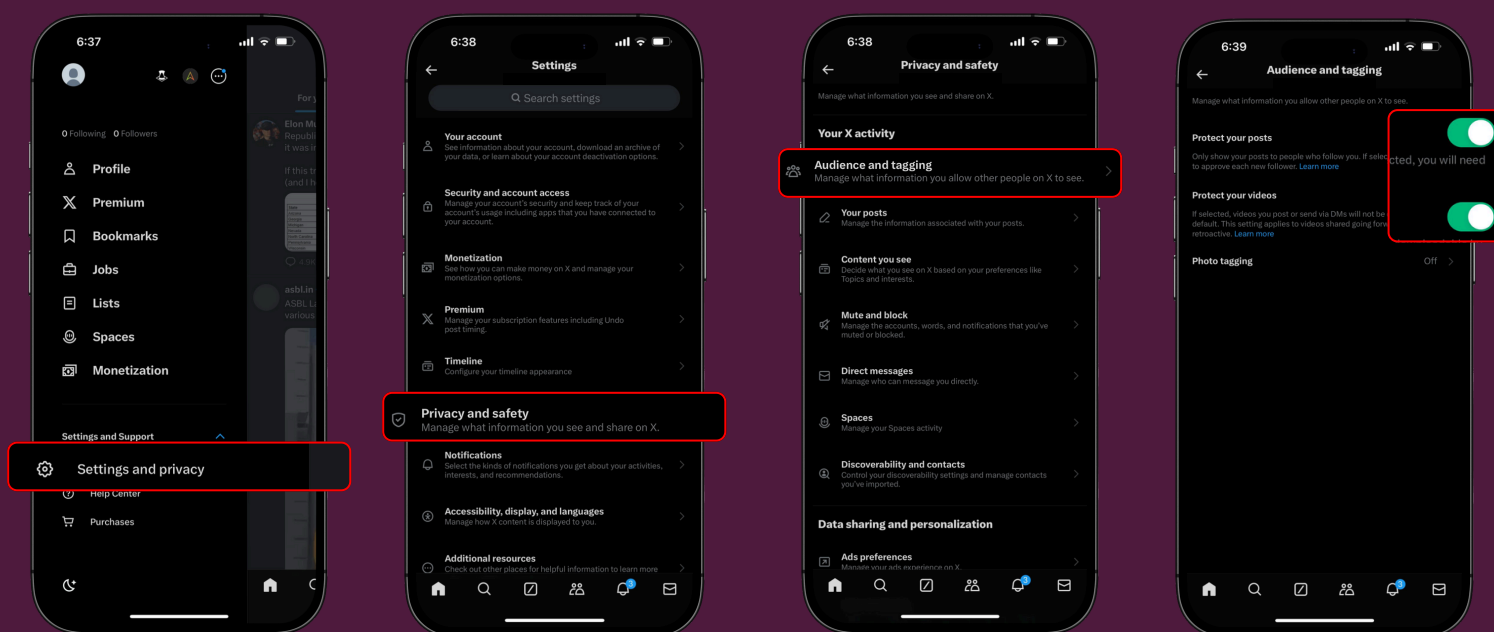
6:37

0 Following 0 Followers

Profile
Premium
Bookmarks
Jobs
Lists
Spaces
Monetization

Settings and Support

Settings and privacy

Help Center
Purchases

For y
Elon Mu
Republ
it was i
If this t
(and I h
asbl.in
ASBL L
variou

6:38

Settings

Search settings

Your account
See information about your account, download an archive of your data, or learn about your account deactivation options.

Security and account access
Manage your account's security and keep track of your account's usage including apps that you have connected to your account.

Monetization
See how you can make money on X and manage your monetization options.

Premium
Manage your subscription features including Undo post timing.

Timeline
Configure your timeline appearance

Privacy and safety
Manage what information you see and share on X.

Notifications
Select the kinds of notifications you get about your activities, interests, and recommendations.

Accessibility, display, and languages
Manage how X content is displayed to you.

Additional resources
Check out other places for helpful information to learn more

6:38

Privacy and safety

Manage what information you see and share on X.

Your X activity

Audience and tagging
Manage what information you allow other people on X to see.

Your posts
Manage the information associated with your posts.

Content you see
Decide what you see on X based on your preferences like Topics and interests.

Mute and block
Manage the accounts, words, and notifications that you've muted or blocked.

Direct messages
Manage who can message you directly.

Spaces
Manage your Spaces activity

Discoverability and contacts
Control your discoverability settings and manage contacts you've imported.

Data sharing and personalization

Ads preferences
Manage your ads experience on X.

6:39

Audience and tagging

Manage what information you allow other people on X to see.

Protect your posts
Only show your posts to people who follow you. If selected, you will need to approve each new follower. Learn more

Protect your videos
If selected, videos you post or send via DMs will not be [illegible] default. This setting applies to videos shared going forw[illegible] retroactive. Learn more

Photo tagging Off